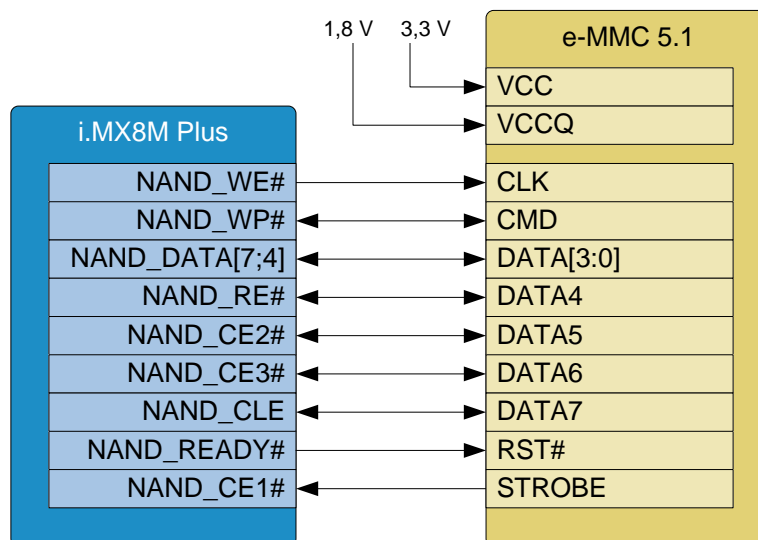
1,8 V
3,3 V

e-MMC 5.1

VCC
VCCQ

i.MX8M Plus

| i.MX8M Plus | e-MMC 5.1 |
|---|---|
| NAND_WE# | CLK |
| NAND_WP# | CMD |
| NAND_DATA[7;4] | DATA[3:0] |
| NAND_RE# | DATA4 |
| NAND_CE2# | DATA5 |
| NAND_CE3# | DATA6 |
| NAND_CLE | DATA7 |
| NAND_READY# | RST# |
| NAND_CE1# | STROBE |